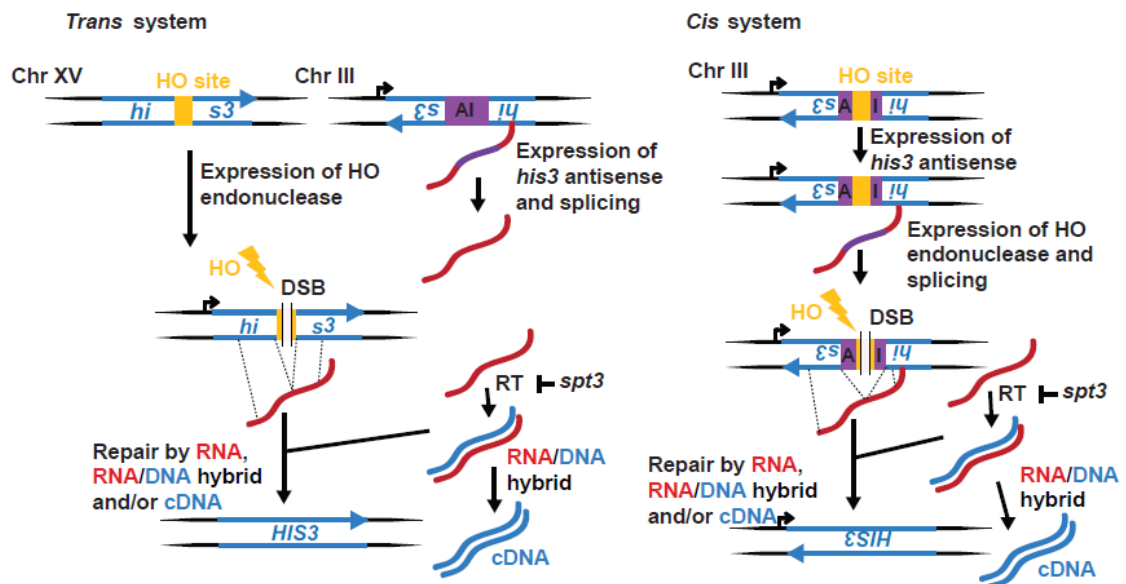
*Trans* system

Chr XV

HO site

hi

s3

Chr III

s3

AI

hi

Expression of HO endonuclease

Expression of *his3* antisense and splicing

HO

DSB

hi

s3

RT

*spt3*

Repair by RNA, RNA/DNA hybrid and/or cDNA

RNA/DNA hybrid

HIS3

cDNA

*Cis* system

Chr III

HO site

s3

A

I

hi

Expression of *his3* antisense

s3

A

I

hi

Expression of HO endonuclease and splicing

HO

DSB

s3

A

I

hi

RT

*spt3*

Repair by RNA, RNA/DNA hybrid and/or cDNA

RNA/DNA hybrid

HIS3

cDNA